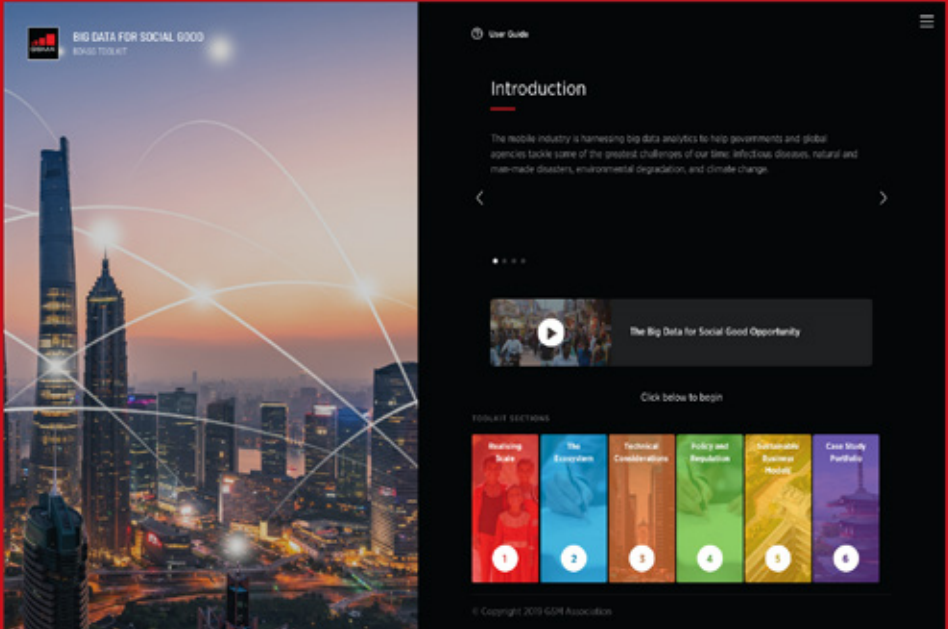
GSMA

BIG DATA FOR SOCIAL GOOD

BD4SG TOOLKIT

User Guide

Introduction

The mobile industry is harnessing big data analytics to help governments and global agencies tackle some of the greatest challenges of our time: infectious diseases, natural and man-made disasters, environmental degradation, and climate change.

The Big Data for Social Good Opportunity

Click below to begin

TOOLKIT SECTIONS

Realising Scale
1

The Ecosystem
2

Technical Considerations
3

Policy and Regulation
4

Sustainable Business Models
5

Case Study Portfolio
6

© Copyright 2019 GSM Association